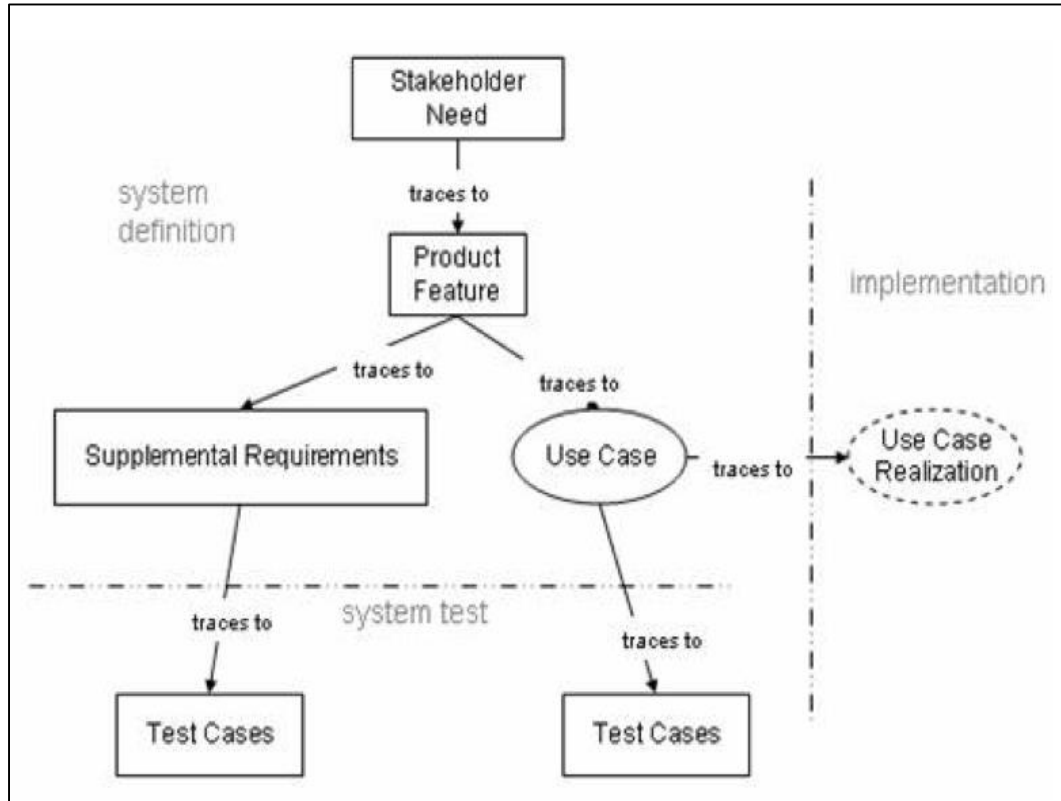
Stakeholder Need

system definition

traces to

Product Feature

implementation

traces to

traces to

Supplemental Requirements

Use Case

traces to

Use Case Realization

system test

traces to

traces to

Test Cases

Test Cases